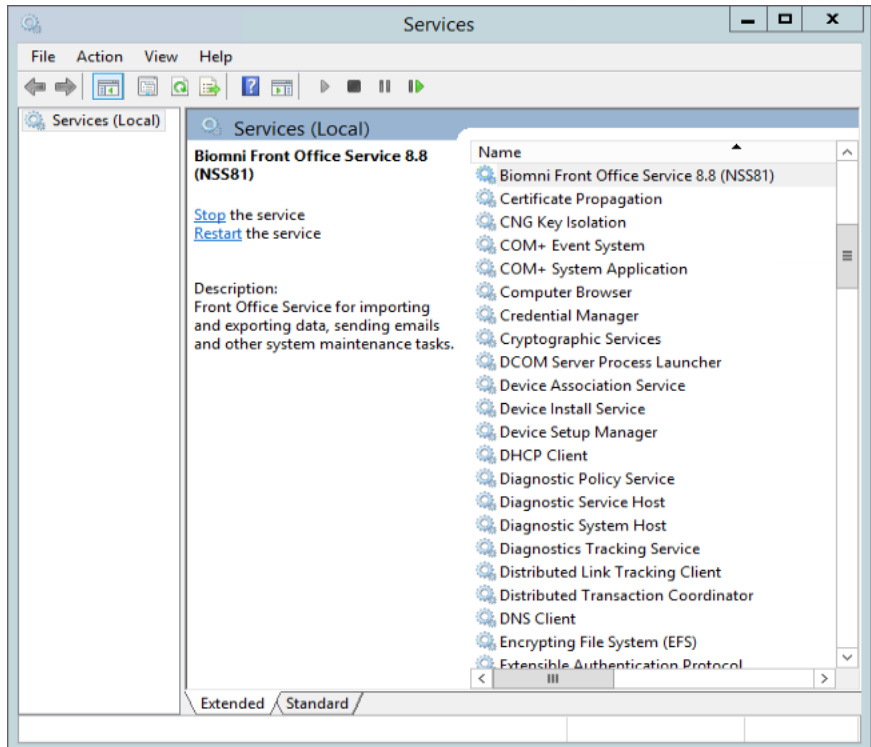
Services

File Action View Help

Services (Local)

Services (Local)

Biomni Front Office Service 8.8 (NSS81)

Stop the service
Restart the service

Description:
Front Office Service for importing and exporting data, sending emails and other system maintenance tasks.

Name
Biomni Front Office Service 8.8 (NSS81)
Certificate Propagation
CNG Key Isolation
COM+ Event System
COM+ System Application
Computer Browser
Credential Manager
Cryptographic Services
DCOM Server Process Launcher
Device Association Service
Device Install Service
Device Setup Manager
DHCP Client
Diagnostic Policy Service
Diagnostic Service Host
Diagnostic System Host
Diagnostics Tracking Service
Distributed Link Tracking Client
Distributed Transaction Coordinator
DNS Client
Encrypting File System (EFS)
Extensible Authentication Protocol

Extended Standard